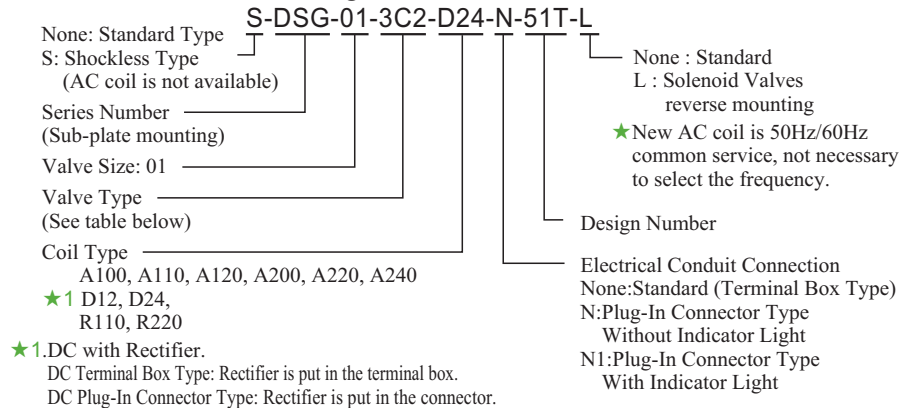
S-DSG-01-3C2-D24-N-51T-L

None: Standard Type
S: Shockless Type
(AC coil is not available)

Series Number
(Sub-plate mounting)

Valve Size: 01

Valve Type
(See table below)

Coil Type
A100, A110, A120, A200, A220, A240
★1 D12, D24,
R110, R220

★1.DC with Rectifier.
DC Terminal Box Type: Rectifier is put in the terminal box.
DC Plug-In Connector Type: Rectifier is put in the connector.

None : Standard
L : Solenoid Valves reverse mounting
★New AC coil is 50Hz/60Hz common service, not necessary to select the frequency.

Design Number

Electrical Conduit Connection
None:Standard (Terminal Box Type)
N:Plug-In Connector Type Without Indicator Light
N1:Plug-In Connector Type With Indicator Light